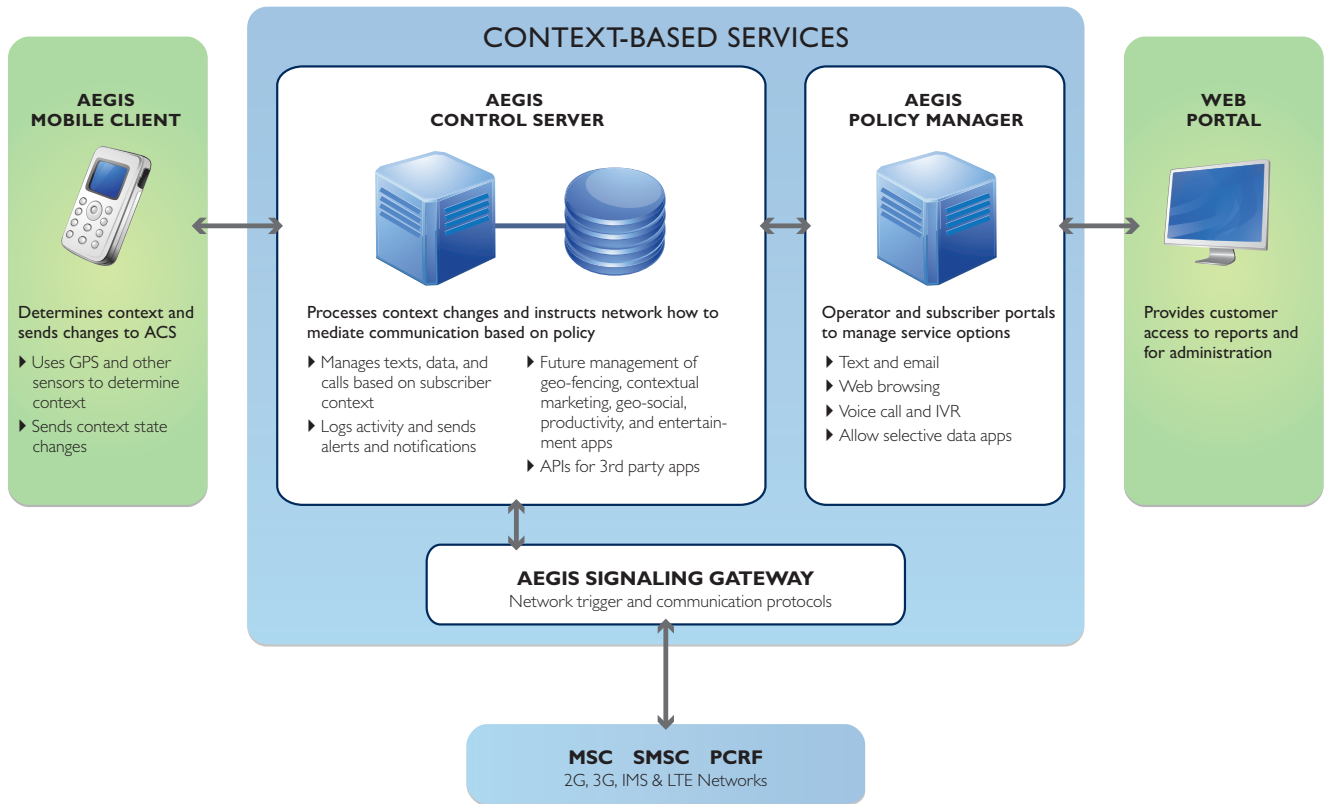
CONTEXT-BASED SERVICES

AEGIS
MOBILE CLIENT

Determines context and sends changes to ACS

▸ Uses GPS and other sensors to determine context

▸ Sends context state changes

AEGIS
CONTROL SERVER

Processes context changes and instructs network how to mediate communication based on policy

▸ Manages texts, data, and calls based on subscriber context

▸ Logs activity and sends alerts and notifications

▸ Future management of geo-fencing, contextual marketing, geo-social, productivity, and entertainment apps

▸ APIs for 3rd party apps

AEGIS
POLICY MANAGER

Operator and subscriber portals to manage service options

▸ Text and email

▸ Web browsing

▸ Voice call and IVR

▸ Allow selective data apps

WEB
PORTAL

Provides customer access to reports and for administration

AEGIS SIGNALING GATEWAY
Network trigger and communication protocols

MSC SMSC PCRF
2G, 3G, IMS & LTE Networks